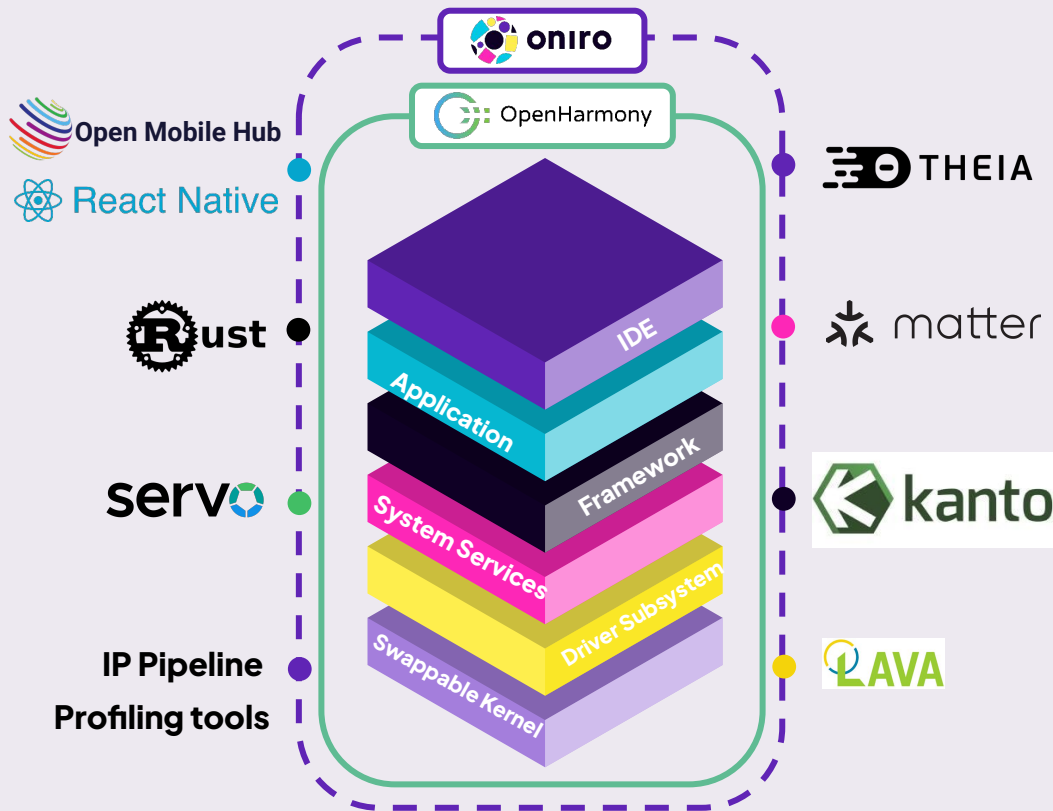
oniro

OpenHarmony

Open Mobile Hub

React Native

Rust

servo

IP Pipeline

Profiling tools

THEIA

matter

kanto

LAVA

IDE

Application

Framework

System Services

Driver Subsystem

Swappable Kernel